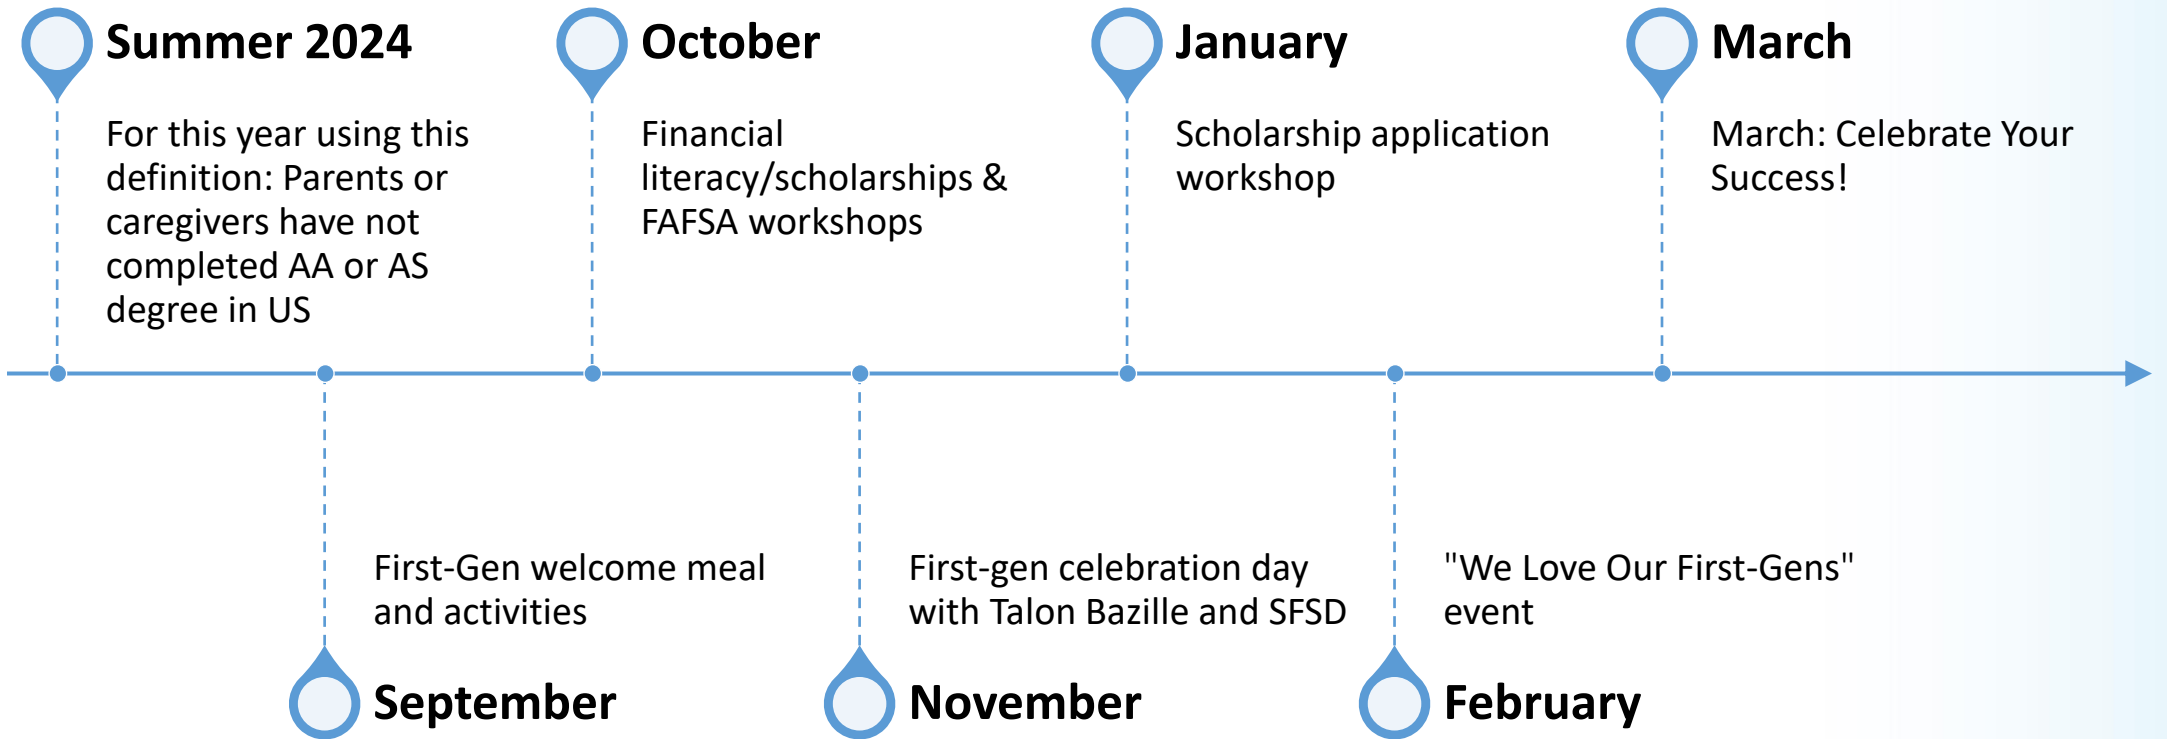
Summer 2024

For this year using this definition: Parents or caregivers have not completed AA or AS degree in US

September

First-Gen welcome meal and activities

October

Financial literacy/scholarships & FAFSA workshops

November

First-gen celebration day with Talon Bazille and SFSD

January

Scholarship application workshop

February

"We Love Our First-Gens" event

March

March: Celebrate Your Success!